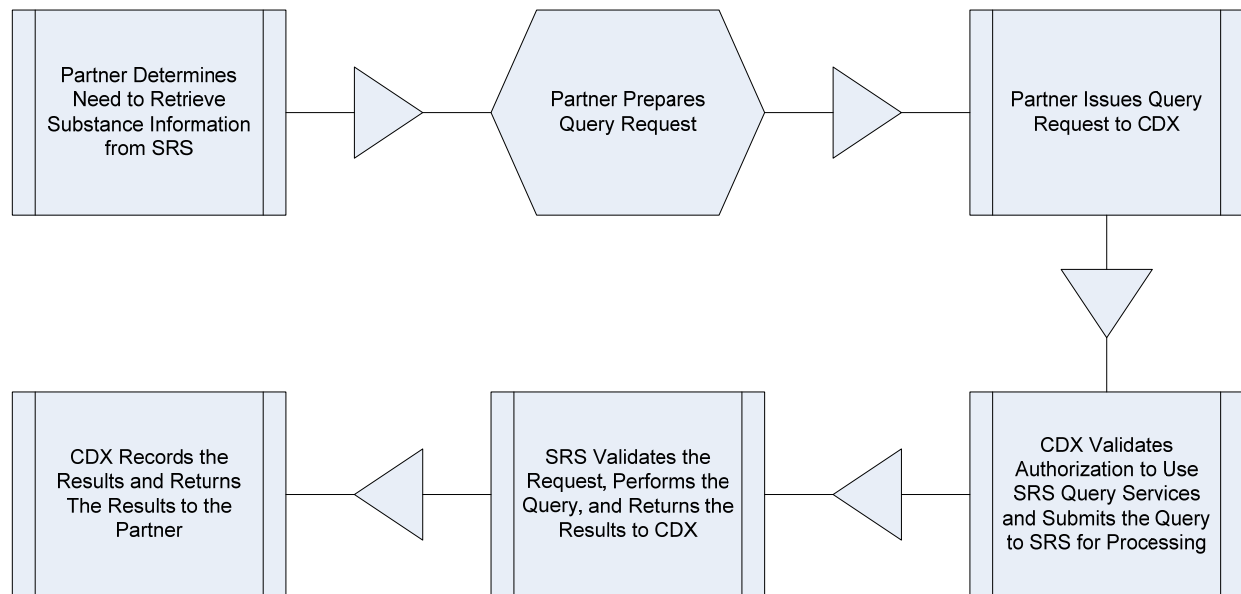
Partner Determines Need to Retrieve Substance Information from SRS

Partner Prepares Query Request

Partner Issues Query Request to CDX

CDX Validates Authorization to Use SRS Query Services and Submits the Query to SRS for Processing

SRS Validates the Request, Performs the Query, and Returns the Results to CDX

CDX Records the Results and Returns The Results to the Partner